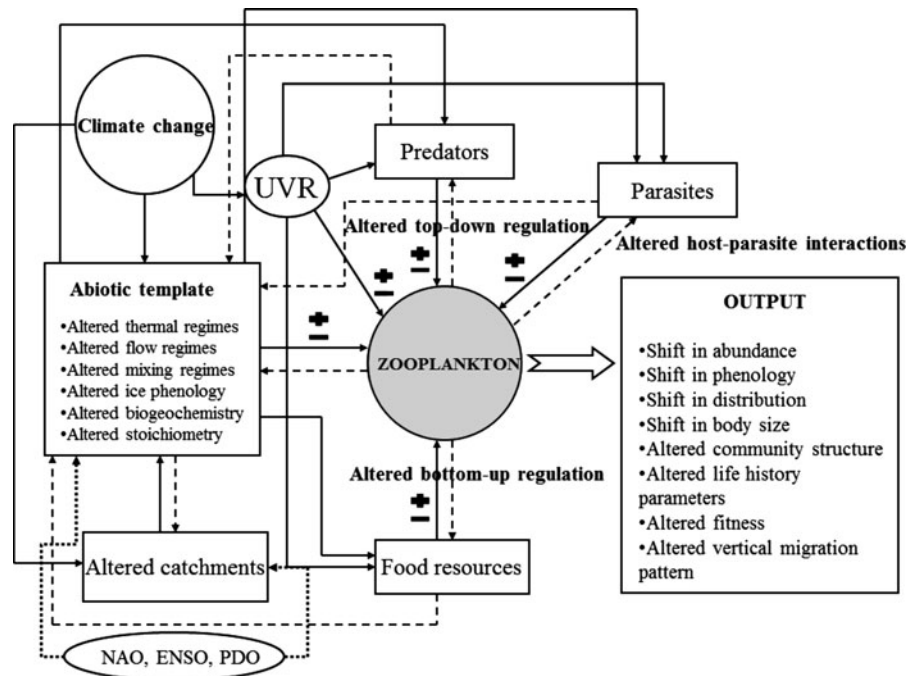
Climate change

UVR

Predators

Parasites

Altered top-down regulation

Altered host-parasite interactions

$\pm$

$\pm$

$\pm$

$\pm$

Abiotic template

•Altered thermal regimes
•Altered flow regimes
•Altered mixing regimes
•Altered ice phenology
•Altered biogeochemistry
•Altered stoichiometry

ZOOPLANKTON

OUTPUT

•Shift in abundance
•Shift in phenology
•Shift in distribution
•Shift in body size
•Altered community structure
•Altered life history parameters
•Altered fitness
•Altered vertical migration pattern

Altered bottom-up regulation

$\pm$

Altered catchments

Food resources

NAO, ENSO, PDO